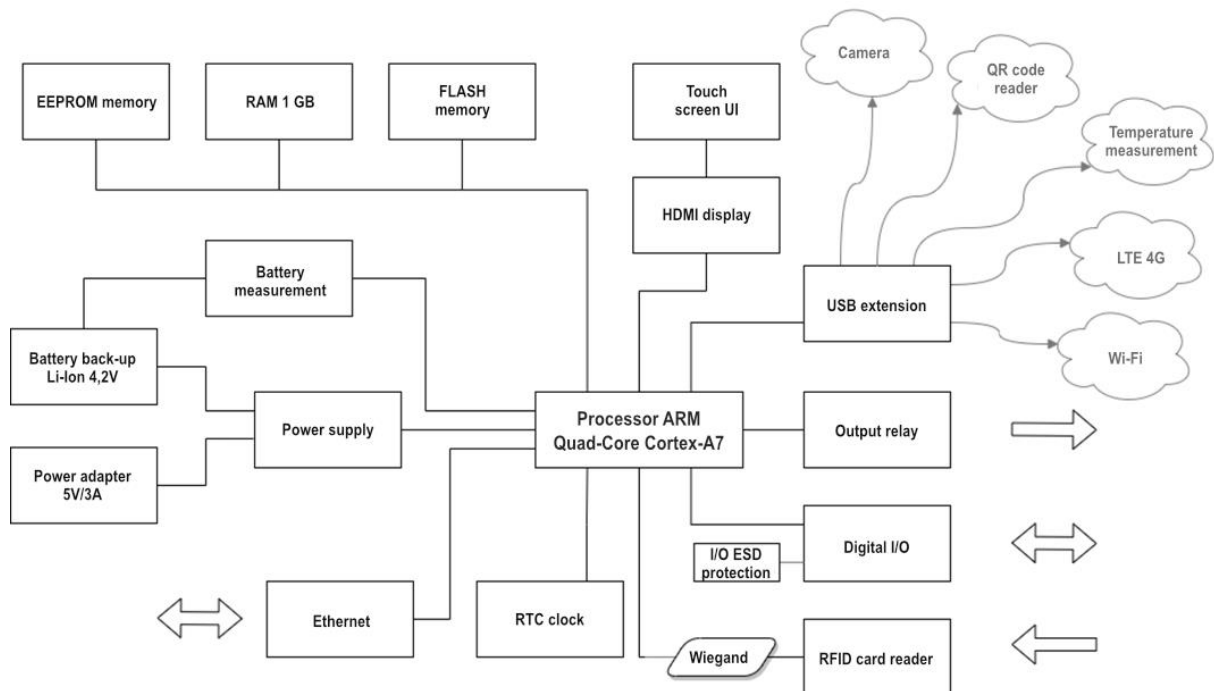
EEPROM memory

RAM 1 GB

FLASH memory

Touch screen UI

Camera

QR code reader

Temperature measurement

HDMI display

LTE 4G

Battery measurement

USB extension

Wi-Fi

Battery back-up Li-Ion 4,2V

Power supply

Processor ARM Quad-Core Cortex-A7

Output relay

Power adapter 5V/3A

Digital I/O

I/O ESD protection

Ethernet

RTC clock

Wiegand

RFID card reader